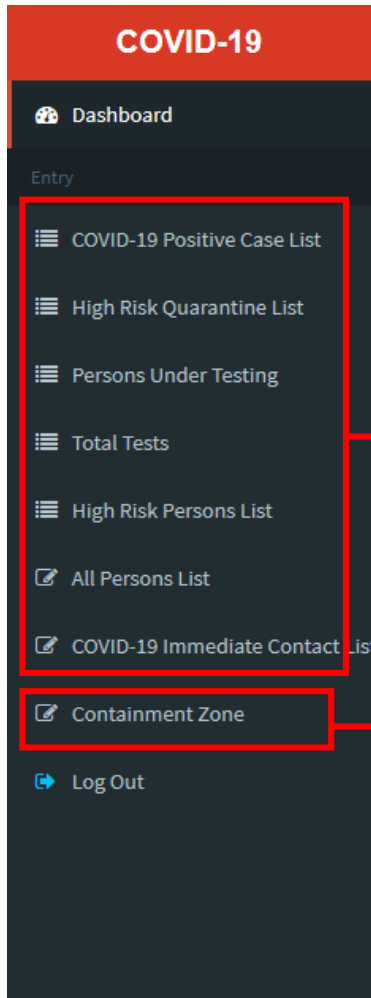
COVID-19

Dashboard

Entry

COVID-19 Positive Case List

High Risk Quarantine List

Persons Under Testing

Total Tests

High Risk Persons List

All Persons List

COVID-19 Immediate Contact List

Containment Zone

Log Out